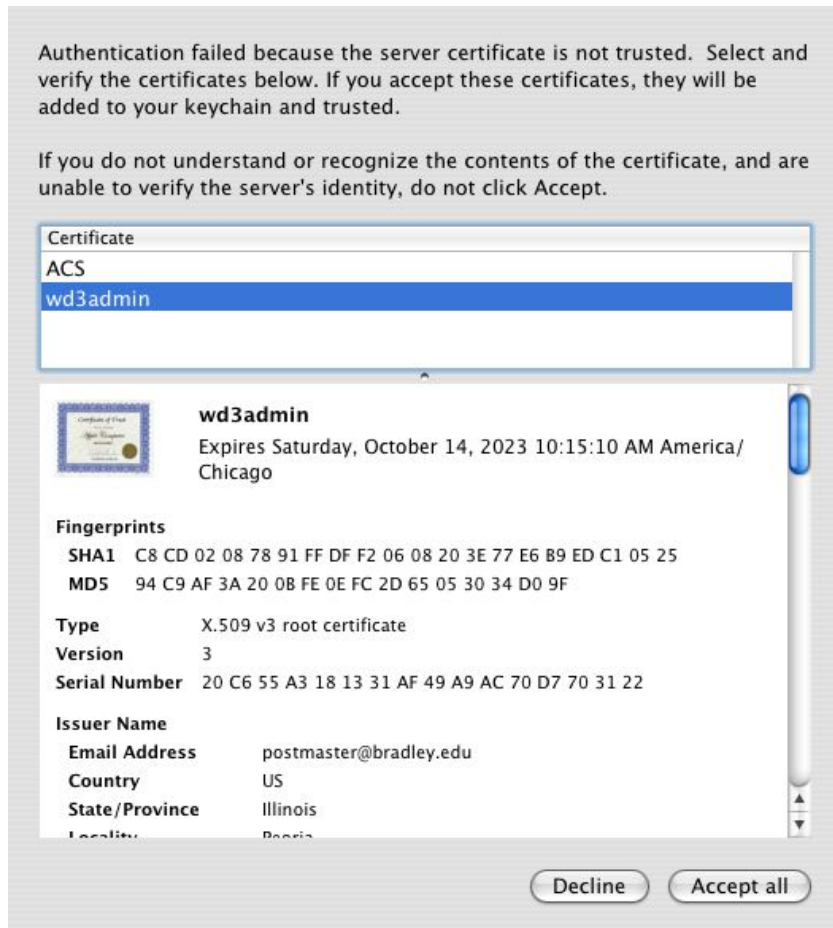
Authentication failed because the server certificate is not trusted. Select and verify the certificates below. If you accept these certificates, they will be added to your keychain and trusted.

If you do not understand or recognize the contents of the certificate, and are unable to verify the server's identity, do not click Accept.

Certificate
ACS
wd3admin

wd3admin
Expires Saturday, October 14, 2023 10:15:10 AM America/Chicago

Fingerprints
SHA1 C8 CD 02 08 78 91 FF DF F2 06 08 20 3E 77 E6 B9 ED C1 05 25
MD5 94 C9 AF 3A 20 0B FE 0E FC 2D 65 05 30 34 D0 9F

Type X.509 v3 root certificate
Version 3
Serial Number 20 C6 55 A3 18 13 31 AF 49 A9 AC 70 D7 70 31 22

Issuer Name
Email Address postmaster@bradley.edu
Country US
State/Province Illinois
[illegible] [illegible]

Decline
Accept all